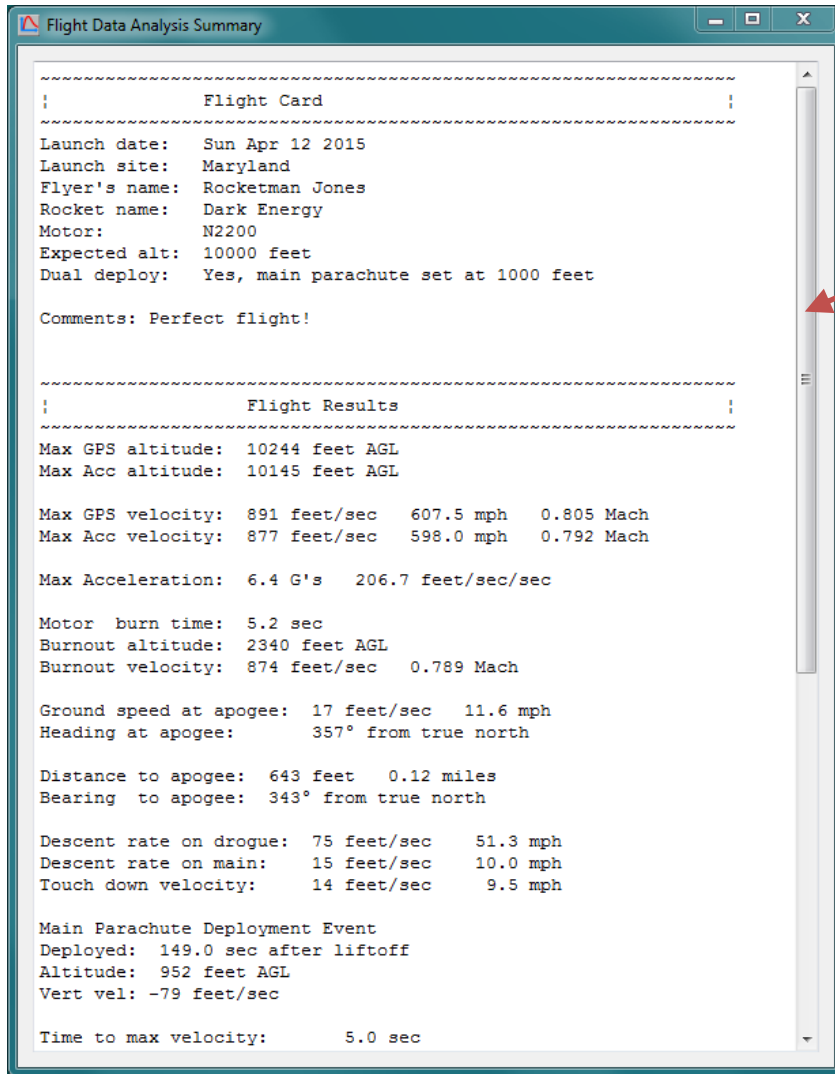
Flight Data Analysis Summary

~~~~~~~~~~~~~~~~~~~~~~~~~~~~~~~~~~~~~~~~~~~~~~~~~~~~~~~~~~~~~~~~~~~~
¦ Flight Card ¦
~~~~~~~~~~~~~~~~~~~~~~~~~~~~~~~~~~~~~~~~~~~~~~~~~~~~~~~~~~~~~~~~~~~~
Launch date: Sun Apr 12 2015
Launch site: Maryland
Flyer's name: Rocketman Jones
Rocket name: Dark Energy
Motor: N2200
Expected alt: 10000 feet
Dual deploy: Yes, main parachute set at 1000 feet

Comments: Perfect flight!

~~~~~~~~~~~~~~~~~~~~~~~~~~~~~~~~~~~~~~~~~~~~~~~~~~~~~~~~~~~~~~~~~~~~
¦ Flight Results ¦
~~~~~~~~~~~~~~~~~~~~~~~~~~~~~~~~~~~~~~~~~~~~~~~~~~~~~~~~~~~~~~~~~~~~
Max GPS altitude: 10244 feet AGL
Max Acc altitude: 10145 feet AGL

Max GPS velocity: 891 feet/sec 607.5 mph 0.805 Mach
Max Acc velocity: 877 feet/sec 598.0 mph 0.792 Mach

Max Acceleration: 6.4 G's 206.7 feet/sec/sec

Motor burn time: 5.2 sec
Burnout altitude: 2340 feet AGL
Burnout velocity: 874 feet/sec 0.789 Mach

Ground speed at apogee: 17 feet/sec 11.6 mph
Heading at apogee: 357° from true north

Distance to apogee: 643 feet 0.12 miles
Bearing to apogee: 343° from true north

Descent rate on drogue: 75 feet/sec 51.3 mph
Descent rate on main: 15 feet/sec 10.0 mph
Touch down velocity: 14 feet/sec 9.5 mph

Main Parachute Deployment Event
Deployed: 149.0 sec after liftoff
Altitude: 952 feet AGL
Vert vel: -79 feet/sec

Time to max velocity: 5.0 sec